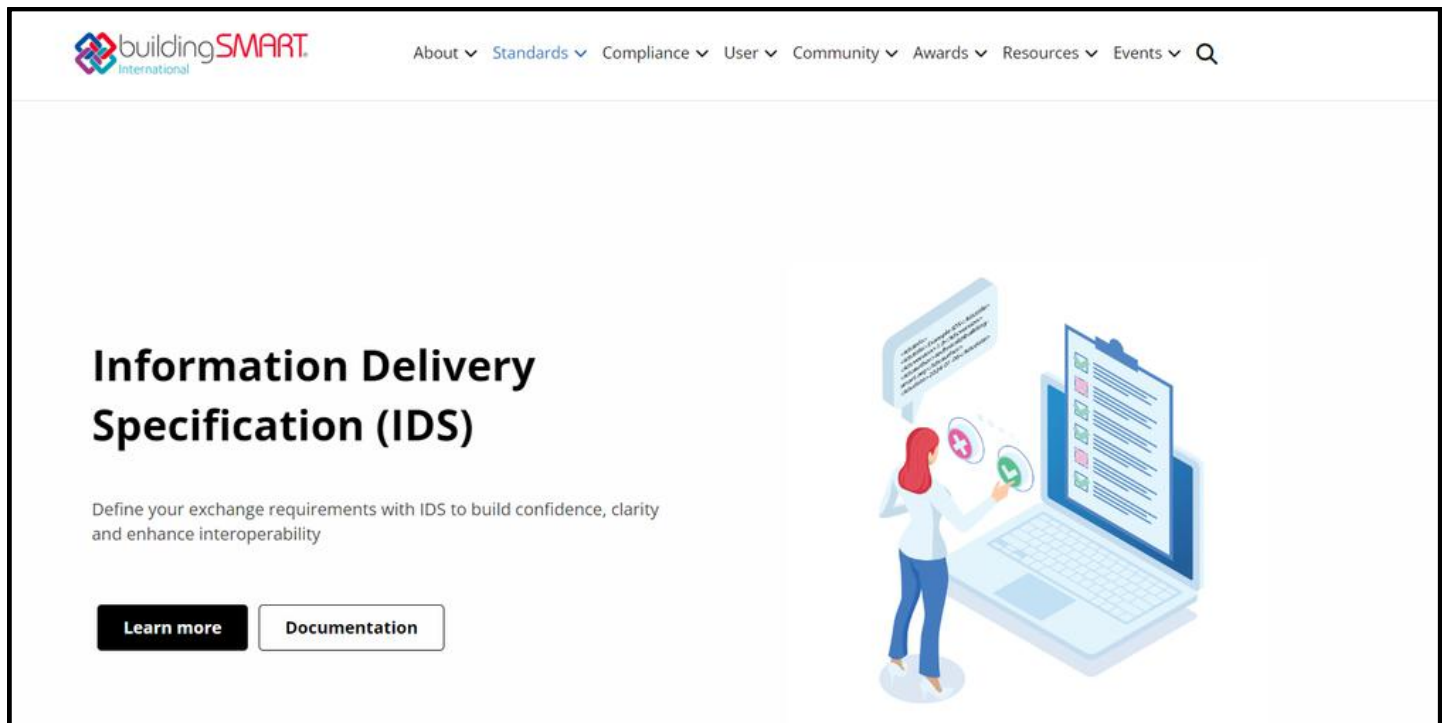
buildingSMART International

About Standards Compliance User Community Awards Resources Events

Information Delivery Specification (IDS)

Define your exchange requirements with IDS to build confidence, clarity and enhance interoperability

Learn more

Documentation